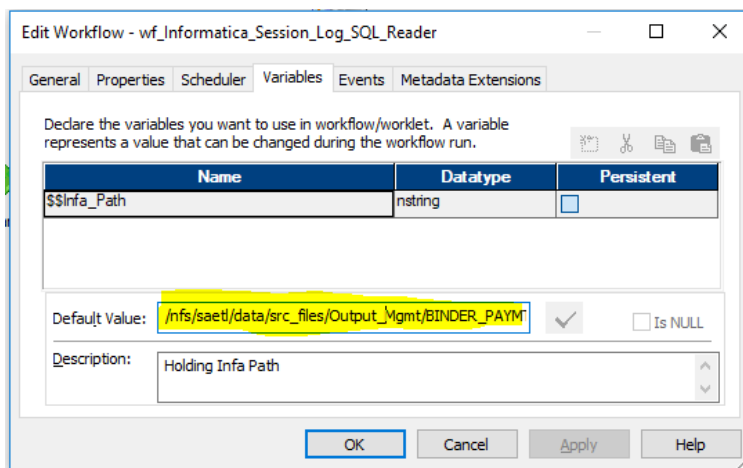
Edit Workflow - wf_Informatica_Session_Log_SQL_Reader

General | Properties | Scheduler | Variables | Events | Metadata Extensions

Declare the variables you want to use in workflow/worklet. A variable represents a value that can be changed during the workflow run.

| Name | Datatype | Persistent |
|---|---|---|
| $$Infa_Path | nstring | |

Default Value: /nfs/saetl/data/src_files/Output_Mgmt/BINDER_PAYM

Is NULL

Description: Holding Infa Path

OK | Cancel | Apply | Help